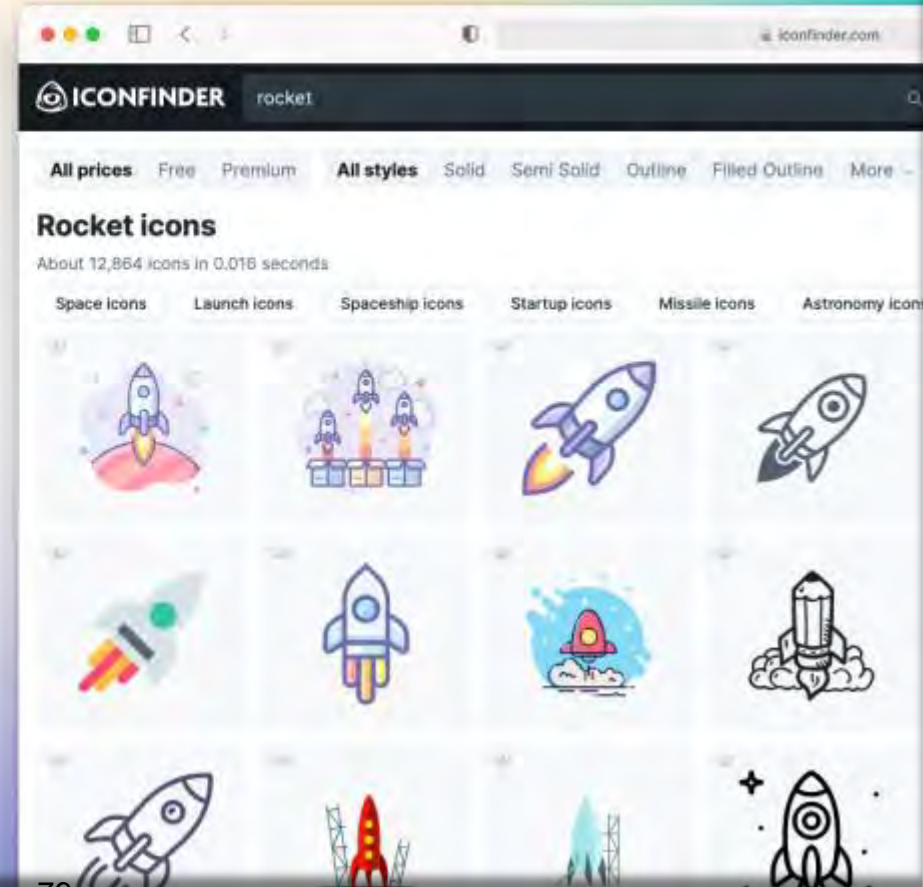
iconfinder.com

ICONFINDER rocket

All prices Free Premium All styles Solid Semi Solid Outline Filled Outline More

Rocket icons

About 12,864 icons in 0.016 seconds

Space icons Launch icons Spaceship icons Startup icons Missile icons Astronomy icons